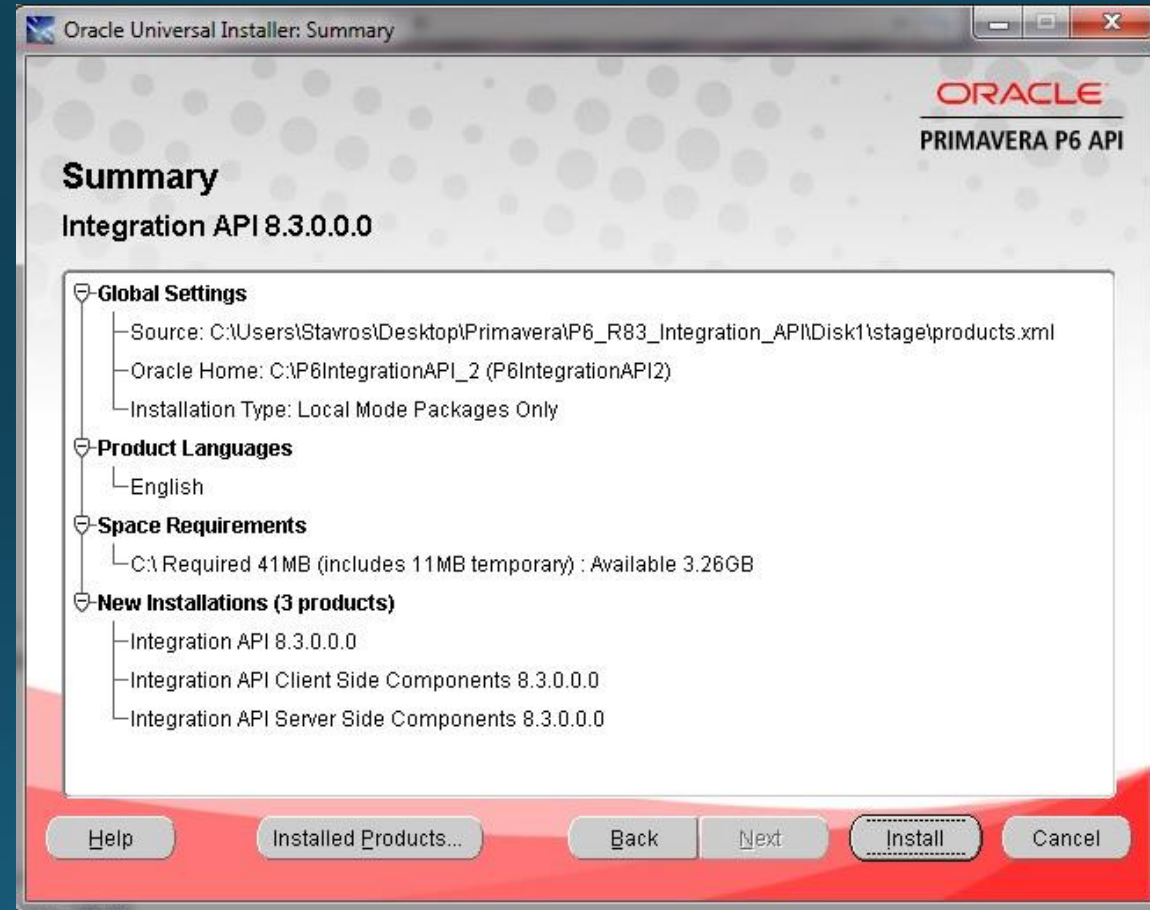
Oracle Universal Installer: Summary

ORACLE
PRIMAVERA P6 API

Summary
Integration API 8.3.0.0.0

Global Settings
Source: C:\Users\Stavros\Desktop\Primavera\P6_R83_Integration_API\Disk1\stage\products.xml
Oracle Home: C:\P6IntegrationAPI_2 (P6IntegrationAPI2)
Installation Type: Local Mode Packages Only
Product Languages
English
Space Requirements
C:\ Required 41MB (includes 11MB temporary) : Available 3.26GB
New Installations (3 products)
Integration API 8.3.0.0.0
Integration API Client Side Components 8.3.0.0.0
Integration API Server Side Components 8.3.0.0.0

Help
Installed Products...
Back
Next
Install
Cancel